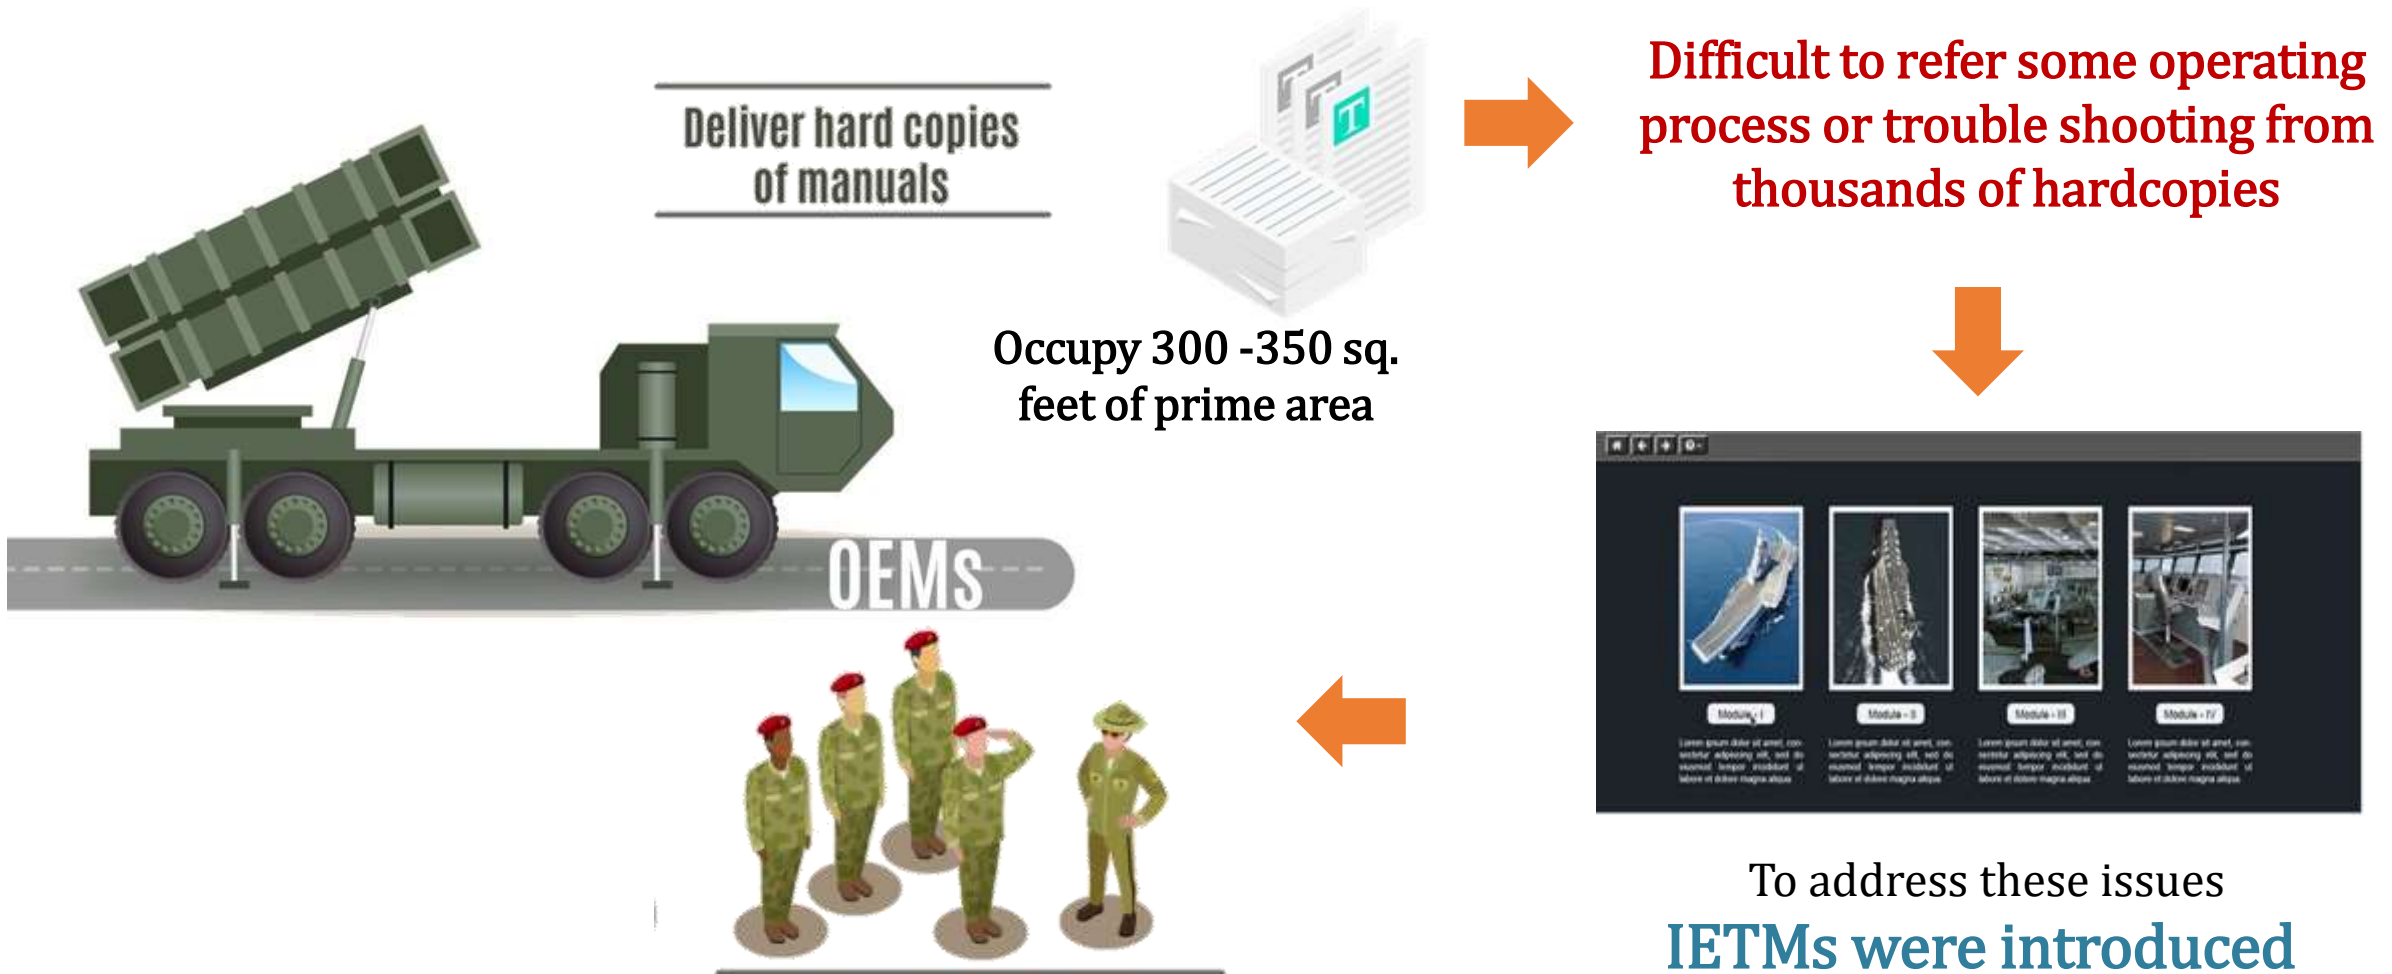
Deliver hard copies of manuals

Occupy 300 -350 sq. feet of prime area

Difficult to refer some operating process or trouble shooting from thousands of hardcopies

OEMs

Module - I
Module - II
Module - III
Module - IV

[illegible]

To address these issues
IETMs were introduced